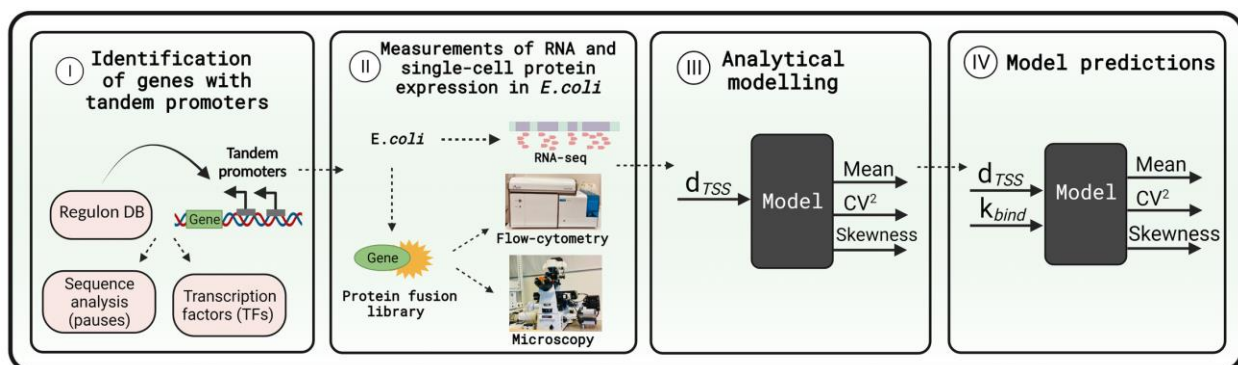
I Identification of genes with tandem promoters

Tandem promoters

Regulon DB

Gene

Sequence analysis (pauses)

Transcription factors (TFs)

II Measurements of RNA and single-cell protein expression in *E.coli*

E.*coli*

RNA-seq

Flow-cytometry

Gene

Protein fusion library

Microscopy

III Analytical modelling

$d_{TSS}$

Model

Mean

$CV^2$

Skewness

IV Model predictions

$d_{TSS}$

$k_{bind}$

Model

Mean

$CV^2$

Skewness